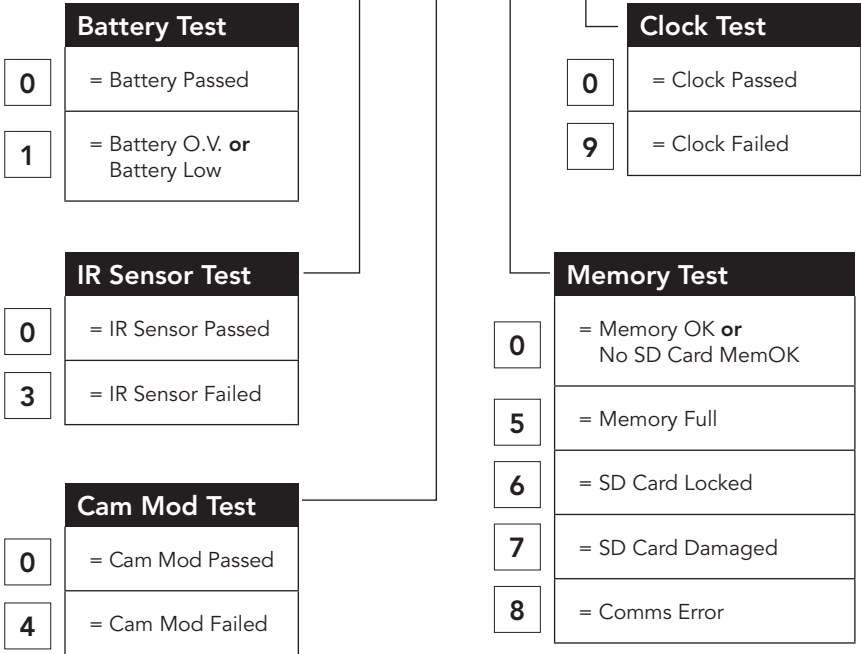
Battery Test

0 = Battery Passed

1 = Battery O.V. **or** Battery Low

IR Sensor Test

0 = IR Sensor Passed

3 = IR Sensor Failed

Cam Mod Test

0 = Cam Mod Passed

4 = Cam Mod Failed

Clock Test

0 = Clock Passed

9 = Clock Failed

Memory Test

0 = Memory OK **or** No SD Card MemOK

5 = Memory Full

6 = SD Card Locked

7 = SD Card Damaged

8 = Comms Error